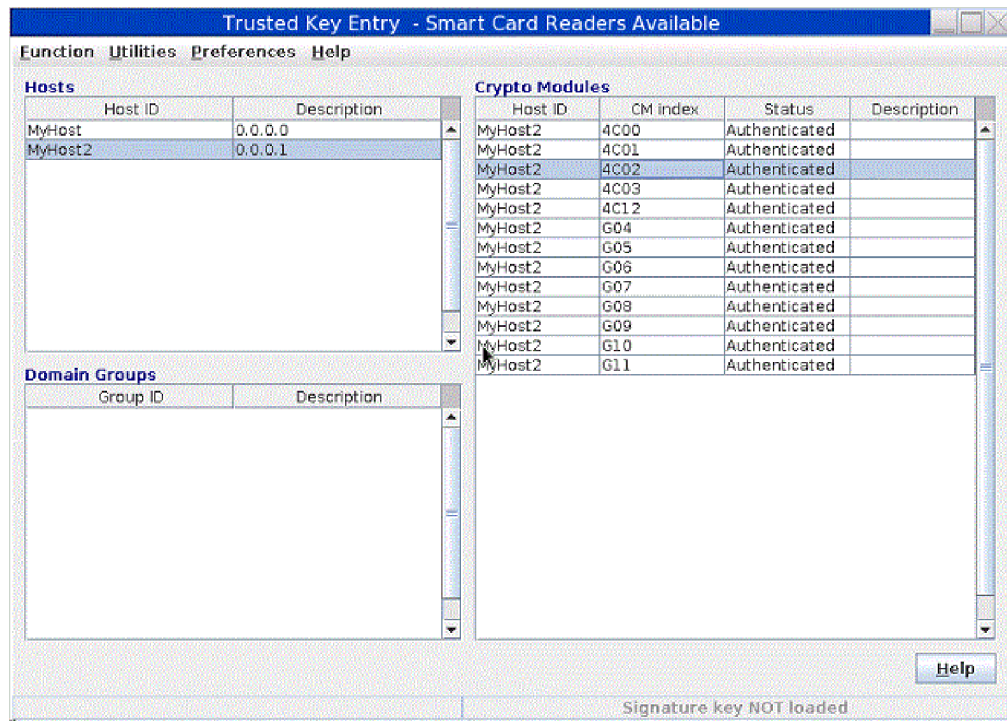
Trusted Key Entry - Smart Card Readers Available

Function Utilities Preferences Help

Hosts

| Host ID | Description |
|---|---|
| MyHost | 0.0.0.0 |
| MyHost2 | 0.0.0.1 |

Domain Groups

| Group ID | Description |
|---|---|

Crypto Modules

| Host ID | CM index | Status | Description |
|---|---|---|---|
| MyHost2 | 4C00 | Authenticated | |
| MyHost2 | 4C01 | Authenticated | |
| MyHost2 | 4C02 | Authenticated | |
| MyHost2 | 4C03 | Authenticated | |
| MyHost2 | 4C12 | Authenticated | |
| MyHost2 | G04 | Authenticated | |
| MyHost2 | G05 | Authenticated | |
| MyHost2 | G06 | Authenticated | |
| MyHost2 | G07 | Authenticated | |
| MyHost2 | G08 | Authenticated | |
| MyHost2 | G09 | Authenticated | |
| MyHost2 | G10 | Authenticated | |
| MyHost2 | G11 | Authenticated | |

Help

Signature key NOT loaded